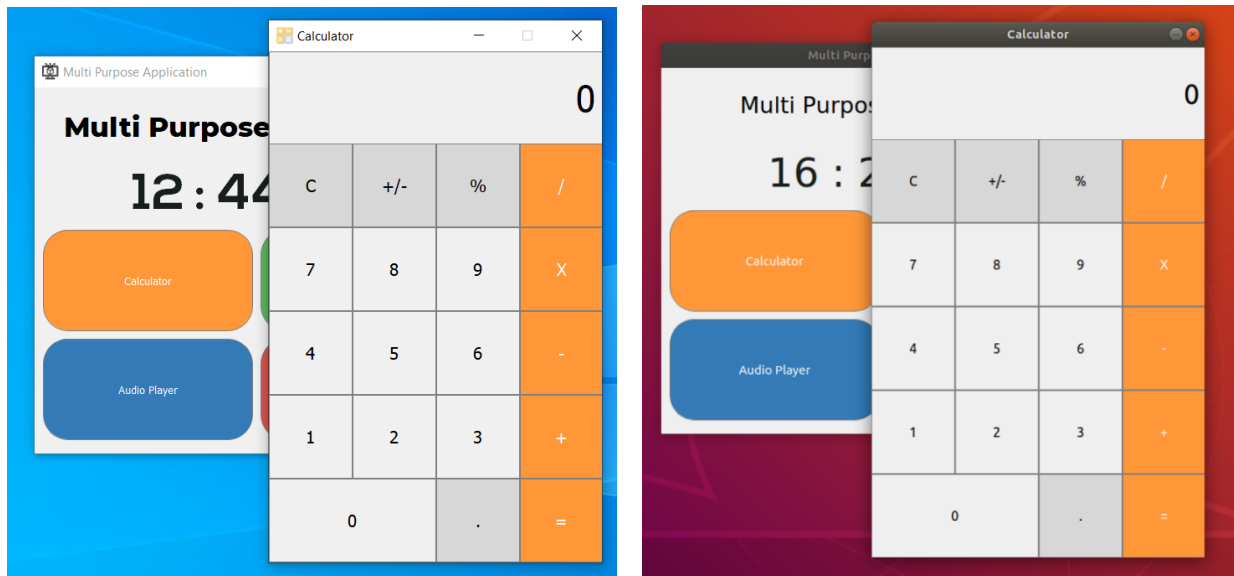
Multi Purpose Application

Multi Purpose

12 : 44

Calculator

Audio Player

Calculator

0

| C | +/- | % | / |
|---|---|---|---|
| 7 | 8 | 9 | X |
| 4 | 5 | 6 | - |
| 1 | 2 | 3 | + |
| 0 | | . | = |

Multi Purpo

Multi Purpos

16 : 2

Calculator

Audio Player

Calculator

0

| C | +/- | % | / |
|---|---|---|---|
| 7 | 8 | 9 | X |
| 4 | 5 | 6 | - |
| 1 | 2 | 3 | + |
| 0 | | . | = |